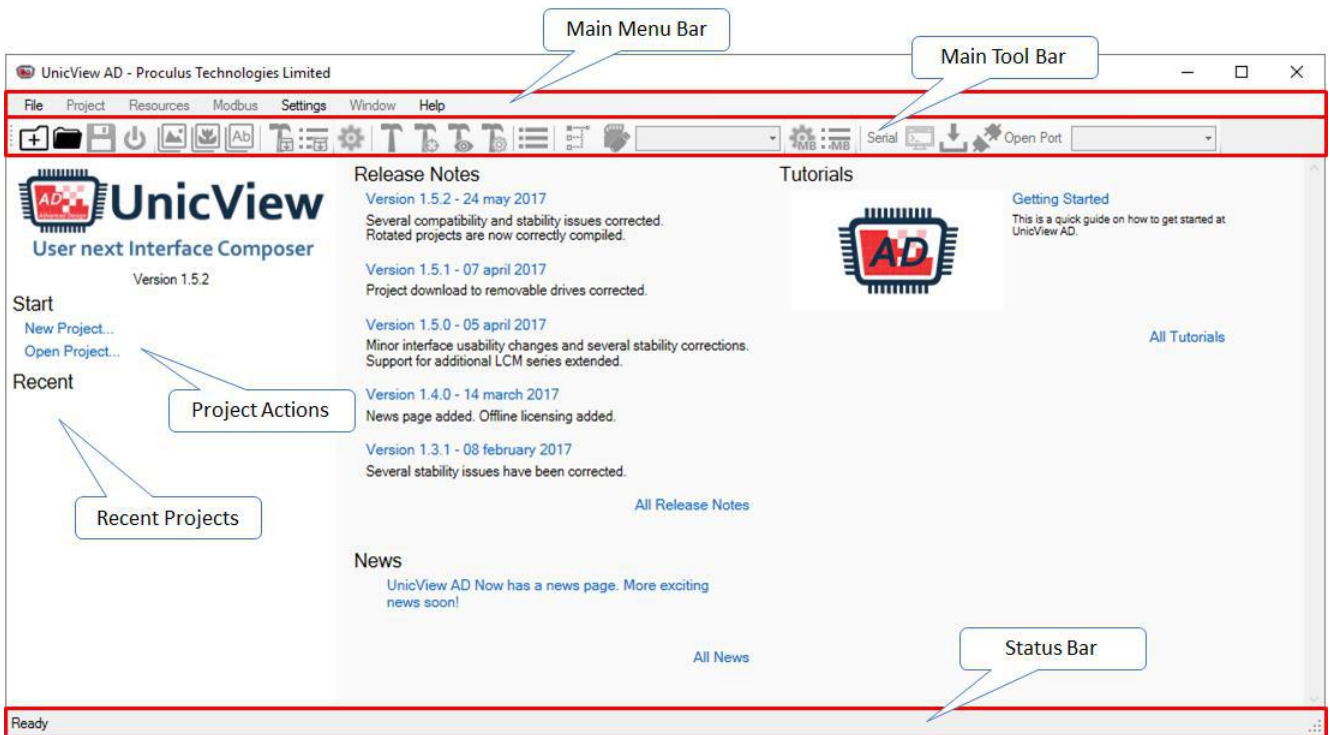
Main Menu Bar

Main Tool Bar

UnicView AD - Proculus Technologies Limited

File Project Resources Modbus Settings Window Help

Serial Open Port

UnicView
User next Interface Composer
Version 1.5.2

Start
New Project...
Open Project...

Recent

Project Actions

Recent Projects

Release Notes

Version 1.5.2 - 24 may 2017
Several compatibility and stability issues corrected.
Rotated projects are now correctly compiled.

Version 1.5.1 - 07 april 2017
Project download to removable drives corrected.

Version 1.5.0 - 05 april 2017
Minor interface usability changes and several stability corrections.
Support for additional LCM series extended.

Version 1.4.0 - 14 march 2017
News page added. Offline licensing added.

Version 1.3.1 - 08 february 2017
Several stability issues have been corrected.

All Release Notes

News
UnicView AD Now has a news page. More exciting news soon!

All News

Tutorials

Getting Started
This is a quick guide on how to get started at UnicView AD.

All Tutorials

Status Bar

Ready